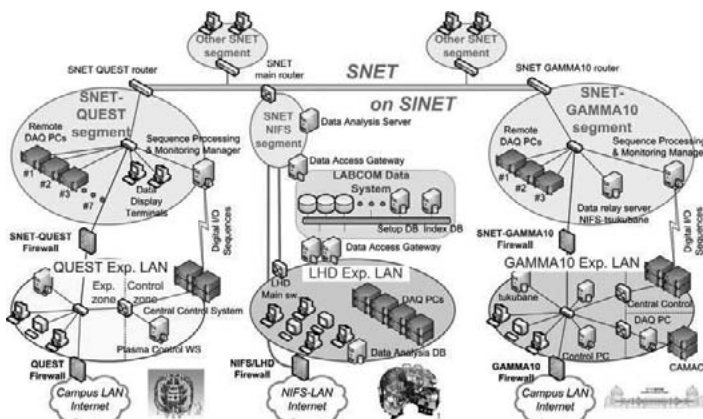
Other SNET segment

Other SNET segment

SNET QUEST router

SNET main router

SNET

SNET GAMMA10 router

on SINET

SNET-QUEST segment

SNET NIFS segment

SNET-GAMMA10 segment

Data Analysis Server

Remote DAQ PCs

Sequence Processing & Monitoring Manager

Remote DAQ PCs

Sequence Processing & Monitoring Manager

Data Access Gateway

#1 #2 #3 #7

Data Display Terminals

LABCOM Data System

#1 #2 #3

Data relay server NIFS-tsukubane

Setup DB

Index DB

Digital I/O Sequences

Digital I/O Sequences

SNET-QUEST Firewall

Data Access Gateway

SNET-GAMMA10 Firewall

QUEST Exp. LAN

LHD Exp. LAN

GAMMA10 Exp. LAN

Exp. zone

Control zone

LHD Main sw.

tsukubane

Central Control System

DAQ PCs

Central Control

DAQ PC

Plasma Control WS

Data Analysis DB

Control PC

CAMAC

QUEST Firewall

NIFS/LHD Firewall

GAMMA10 Firewall

Campus LAN Internet

NIFS-LAN Internet

Campus LAN Internet